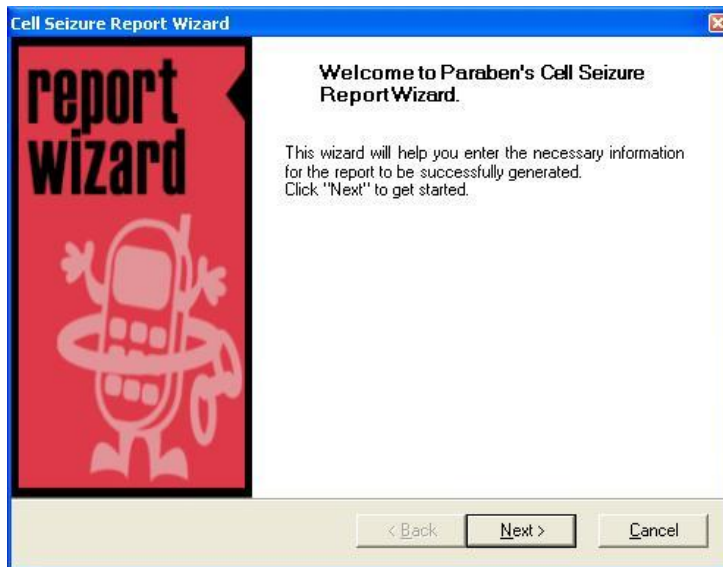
Cell Seizure Report Wizard

report wizard

Welcome to Paraben's Cell Seizure Report Wizard.

This wizard will help you enter the necessary information for the report to be successfully generated.
Click "Next" to get started.

< Back

Next >

Cancel